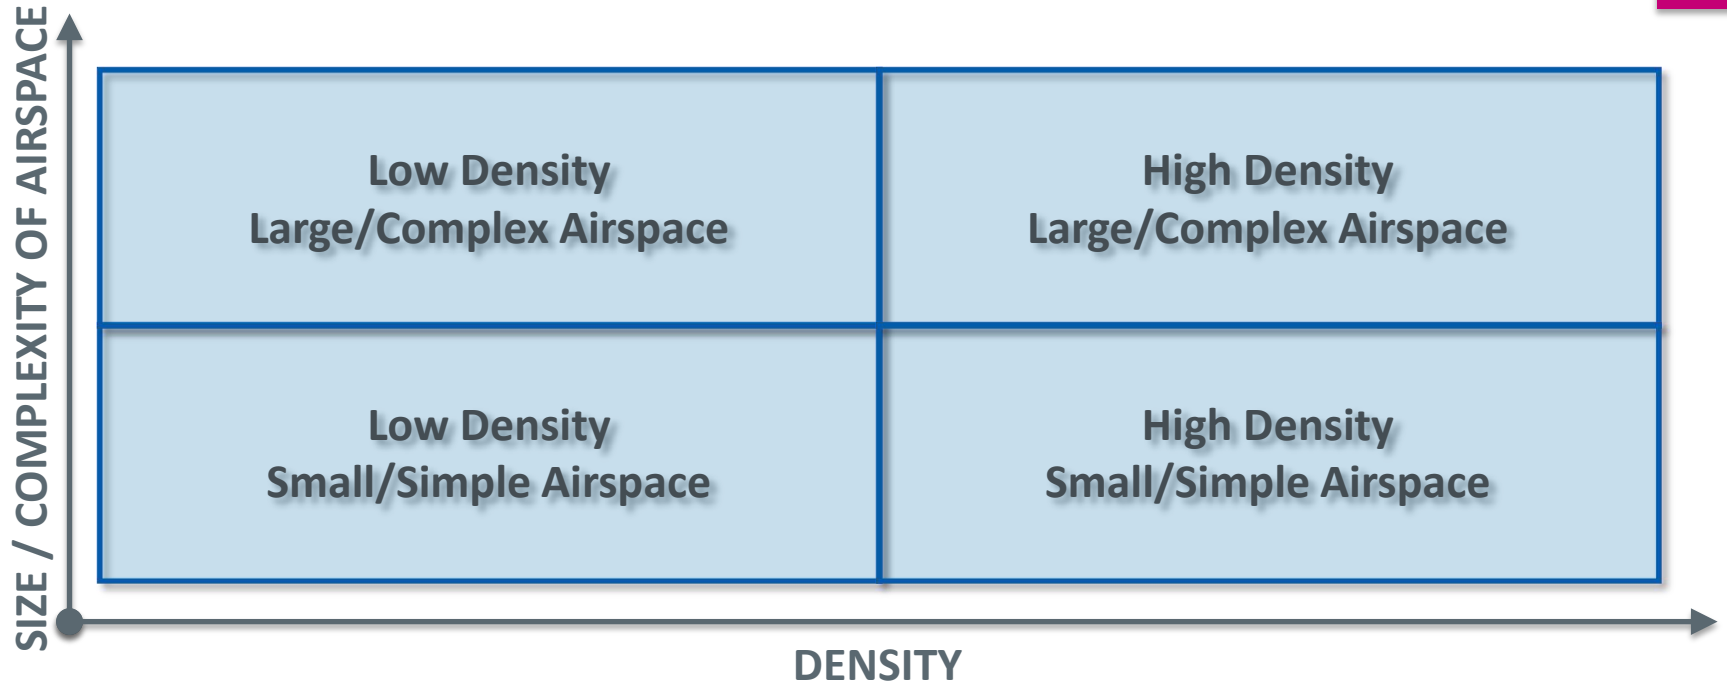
SIZE / COMPLEXITY OF AIRSPACE

| | |
|---|---|
| Low Density Large/Complex Airspace | High Density Large/Complex Airspace |
| Low Density Small/Simple Airspace | High Density Small/Simple Airspace |

DENSITY